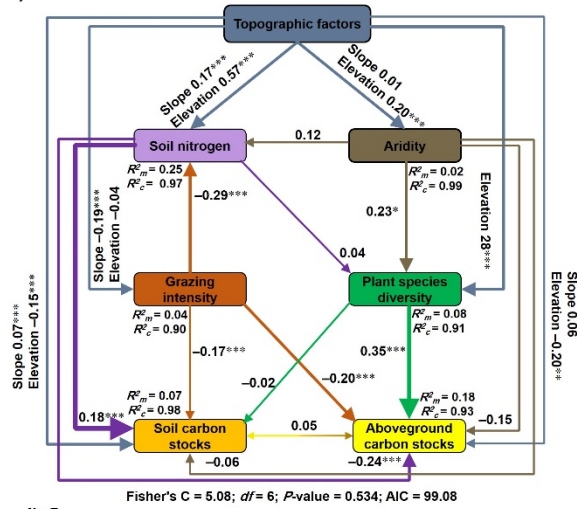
Topographic factors

Slope 0.17***
Elevation 0.57***

Slope 0.01
Elevation 0.20***

Soil nitrogen
$R^2_m$ = 0.25
$R^2_c$ = 0.97

0.12

Aridity
$R^2_m$ = 0.02
$R^2_c$ = 0.99

−0.29***

0.23*

Elevation 28***

Slope −0.19***
Elevation −0.04

0.04

Grazing intensity
$R^2_m$ = 0.04
$R^2_c$ = 0.90

Plant species diversity
$R^2_m$ = 0.08
$R^2_c$ = 0.91

Slope 0.07***
Elevation −0.15***

Slope 0.06
Elevation −0.20***

−0.17***

0.35***

−0.02

−0.20***

$R^2_m$ = 0.07
$R^2_c$ = 0.98

$R^2_m$ = 0.18
$R^2_c$ = 0.93

0.18***

Soil carbon stocks

0.05

Aboveground carbon stocks

−0.15

−0.06

−0.24***

Fisher's C = 5.08; df = 6; P-value = 0.534; AIC = 99.08